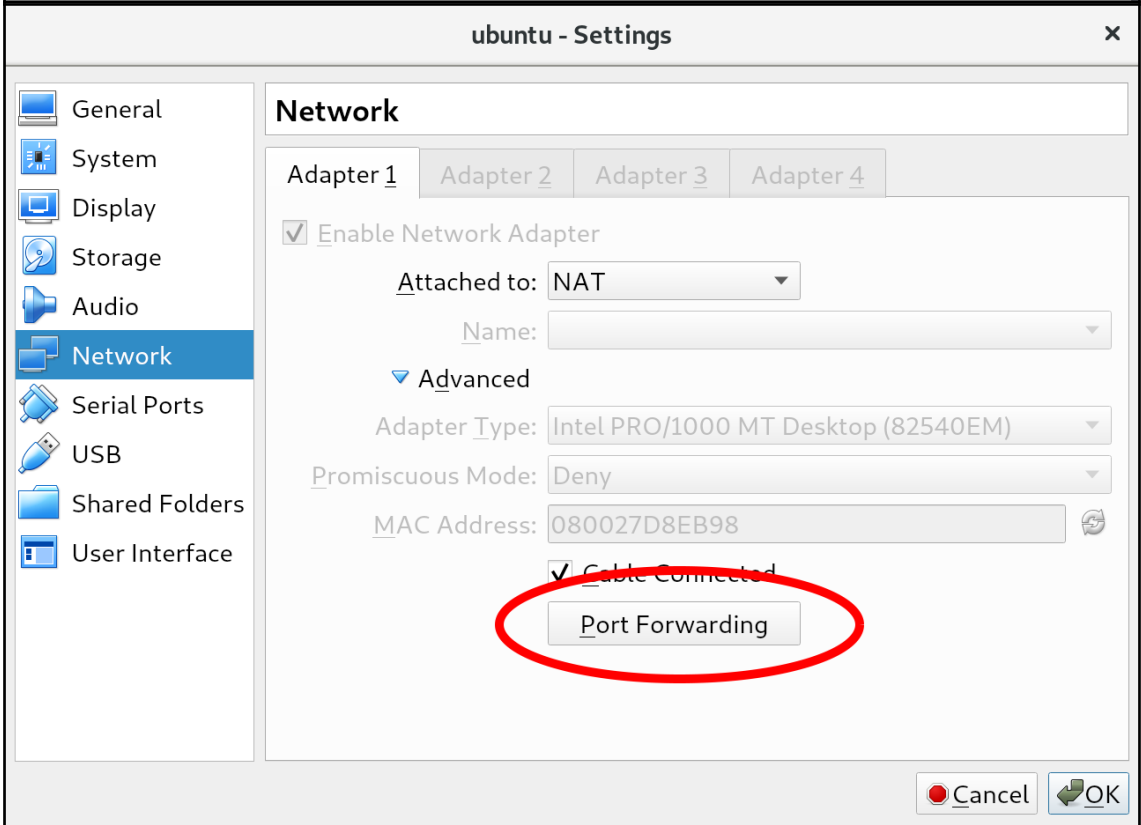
ubuntu - Settings

×

General
System
Display
Storage
Audio
Network
Serial Ports
USB
Shared Folders
User Interface

Network

Adapter 1 | Adapter 2 | Adapter 3 | Adapter 4

Enable Network Adapter

Attached to: NAT

Name:

Advanced

Adapter Type: Intel PRO/1000 MT Desktop (82540EM)

Promiscuous Mode: Deny

MAC Address: 080027D8EB98

Cable Connected

Port Forwarding

Cancel

OK